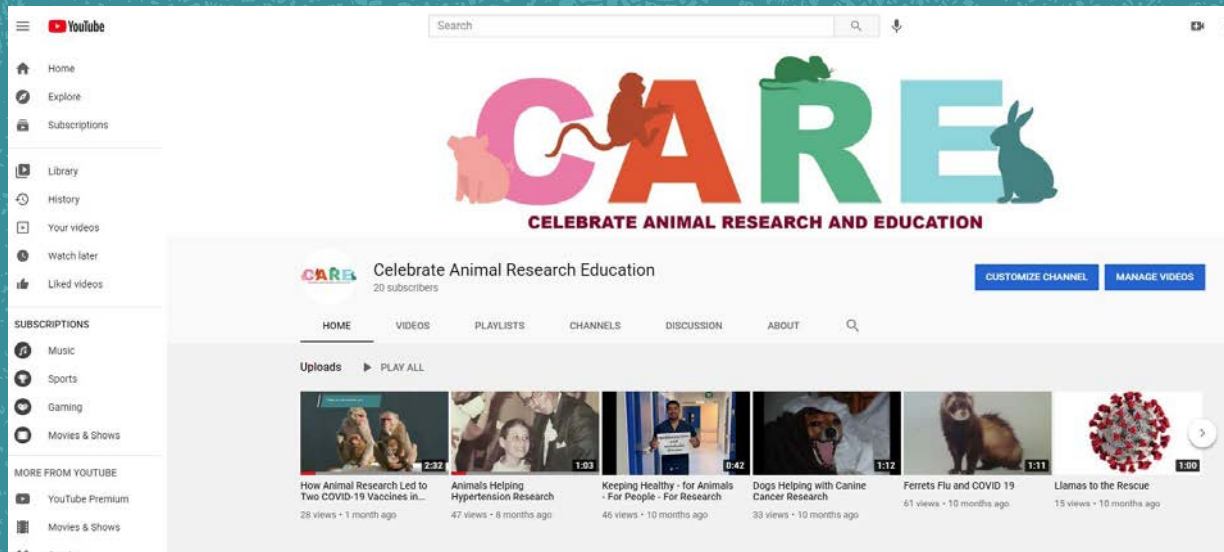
YouTube

Search

Home
Explore
Subscriptions

Library
History
Your videos
Watch later
Liked videos

SUBSCRIPTIONS
Music
Sports
Gaming
Movies & Shows

MORE FROM YOUTUBE
YouTube Premium
Movies & Shows

CARE
CELEBRATE ANIMAL RESEARCH AND EDUCATION

CARE
Celebrate Animal Research Education
20 subscribers

CUSTOMIZE CHANNEL
MANAGE VIDEOS

HOME VIDEOS PLAYLISTS CHANNELS DISCUSSION ABOUT

Uploads PLAY ALL

2:32
How Animal Research Led to Two COVID-19 Vaccines in...
28 views • 1 month ago

1:03
Animals Helping Hypertension Research
47 views • 8 months ago

0:42
Keeping Healthy - for Animals - For People - For Research
46 views • 10 months ago

1:12
Dogs Helping with Canine Cancer Research
33 views • 10 months ago

1:11
Ferrets Flu and COVID 19
61 views • 10 months ago

1:00
Llamas to the Rescue
15 views • 10 months ago